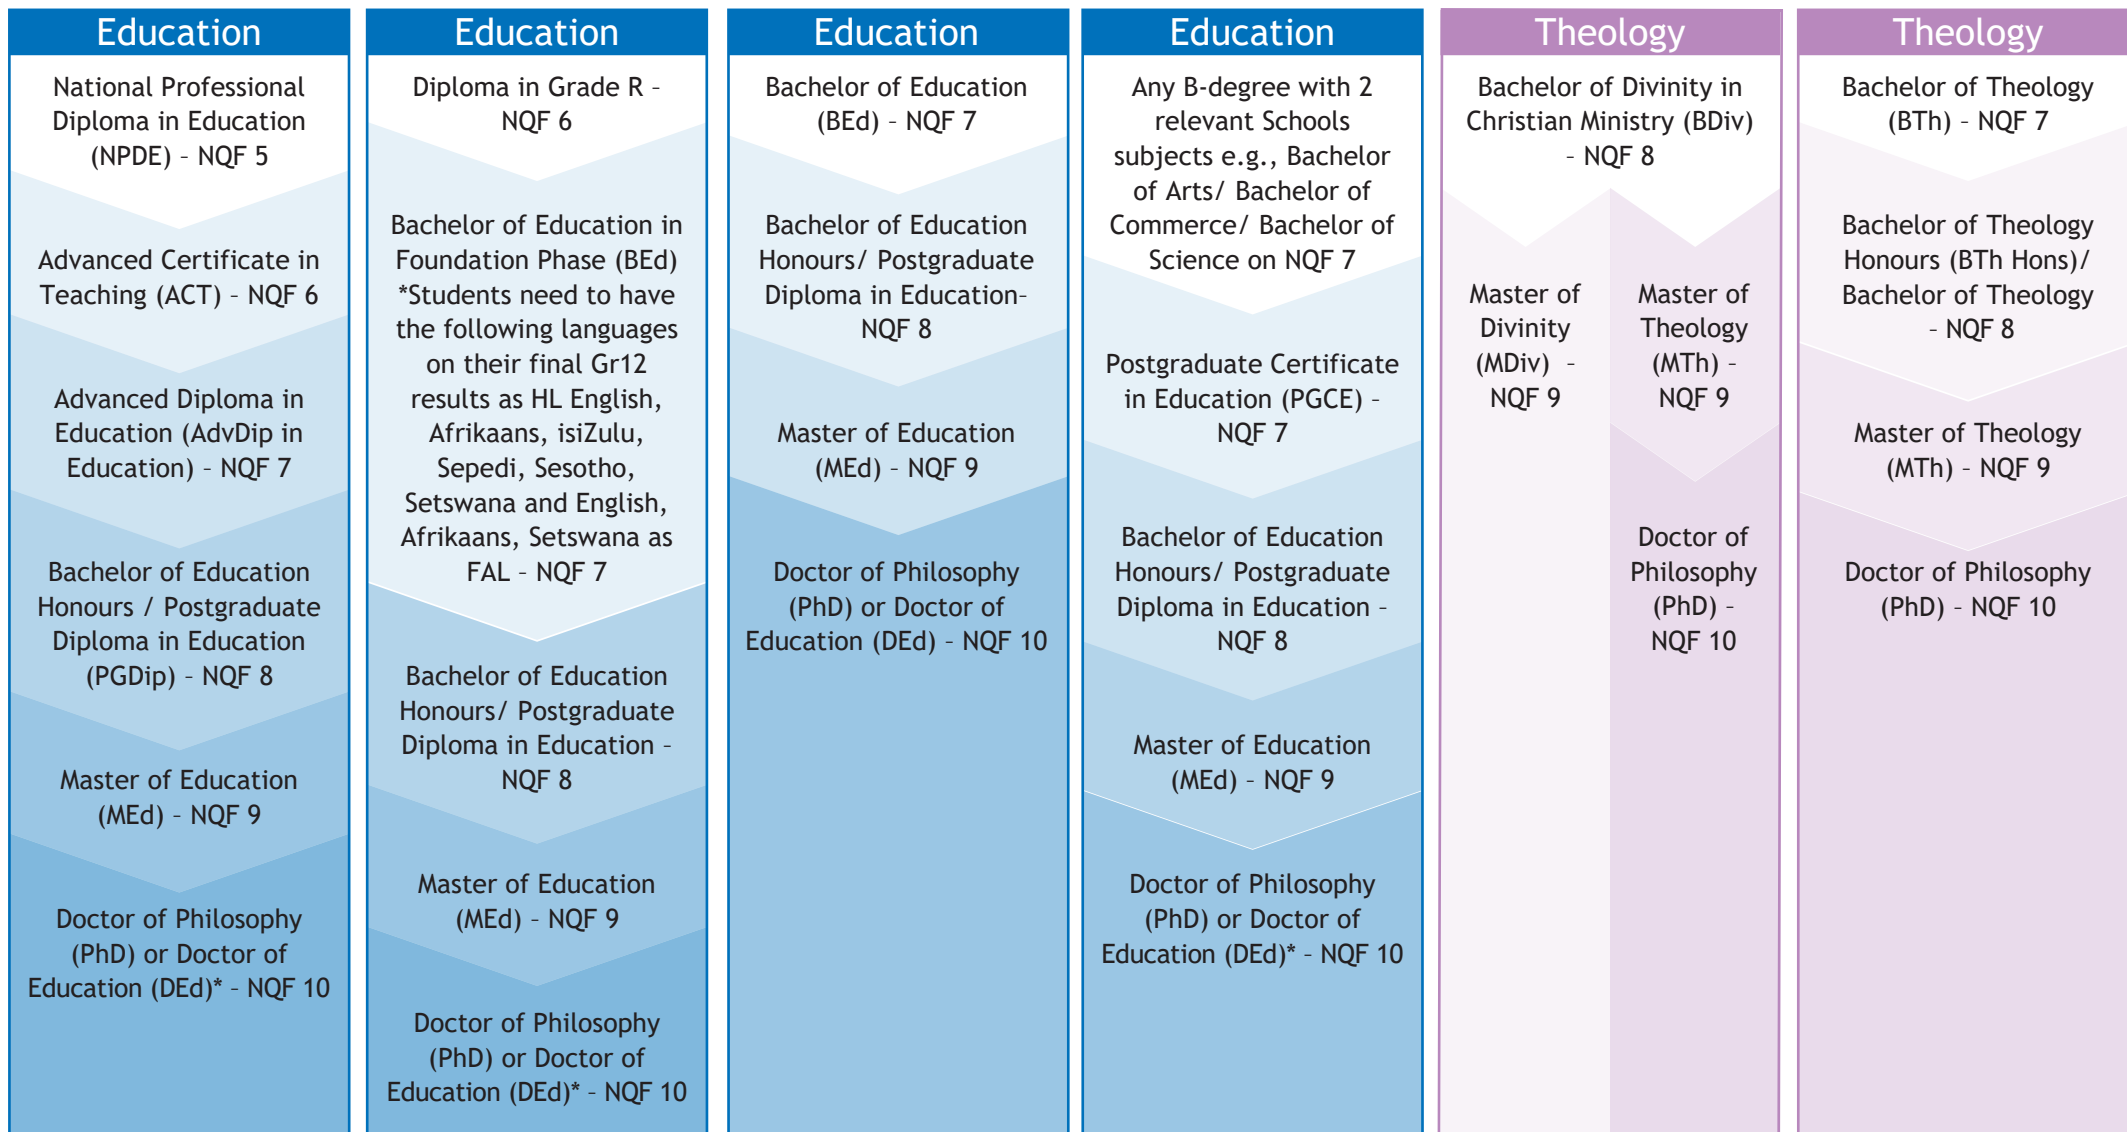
Education

National Professional Diploma in Education (NPDE) - NQF 5

Advanced Certificate in Teaching (ACT) - NQF 6

Advanced Diploma in Education (AdvDip in Education) - NQF 7

Bachelor of Education Honours / Postgraduate Diploma in Education (PGDip) - NQF 8

Master of Education (MEd) - NQF 9

Doctor of Philosophy (PhD) or Doctor of Education (DEd)* - NQF 10

Education

Diploma in Grade R - NQF 6

Bachelor of Education in Foundation Phase (BEd) *Students need to have the following languages on their final Gr12 results as HL English, Afrikaans, isiZulu, Sepedi, Sesotho, Setswana and English, Afrikaans, Setswana as FAL - NQF 7

Bachelor of Education Honours/ Postgraduate Diploma in Education - NQF 8

Master of Education (MEd) - NQF 9

Doctor of Philosophy (PhD) or Doctor of Education (DEd)* - NQF 10

Education

Bachelor of Education (BEd) - NQF 7

Bachelor of Education Honours/ Postgraduate Diploma in Education- NQF 8

Master of Education (MEd) - NQF 9

Doctor of Philosophy (PhD) or Doctor of Education (DEd) - NQF 10

Education

Any B-degree with 2 relevant Schools subjects e.g., Bachelor of Arts/ Bachelor of Commerce/ Bachelor of Science on NQF 7

Postgraduate Certificate in Education (PGCE) - NQF 7

Bachelor of Education Honours/ Postgraduate Diploma in Education - NQF 8

Master of Education (MEd) - NQF 9

Doctor of Philosophy (PhD) or Doctor of Education (DEd)* - NQF 10

Theology

Bachelor of Divinity in Christian Ministry (BDiv) - NQF 8

Master of Divinity (MDiv) - NQF 9

Master of Theology (MTh) - NQF 9

Doctor of Philosophy (PhD) - NQF 10

Theology

Bachelor of Theology (BTh) - NQF 7

Bachelor of Theology Honours (BTh Hons)/ Bachelor of Theology - NQF 8

Master of Theology (MTh) - NQF 9

Doctor of Philosophy (PhD) - NQF 10